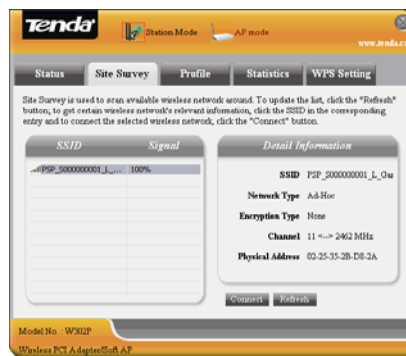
Tenda

Station Mode

AP mode

www.tenda.c

Status

Site Survey

Profile

Statistics

WPS Setting

Site Survey is used to scan available wireless network around. To update the list, click the "Refresh" button; to get certain wireless network's relevant information, click the SSID in the corresponding entry and to connect the selected wireless network, click the "Connect" button.

| SSID | Signal |
|---|---|
| PSP_S000000001_L_... | 100% |

Detail Information

SSID PSP_S000000001_L_Gu

Network Type Ad-Hoc

Encryption Type None

Channel 11 <--> 2462 MHz

Physical Address 02-25-35-2B-D8-2A

Connect

Refresh

Model No. : W302P

Wireless PCI Adapter/Soft AP